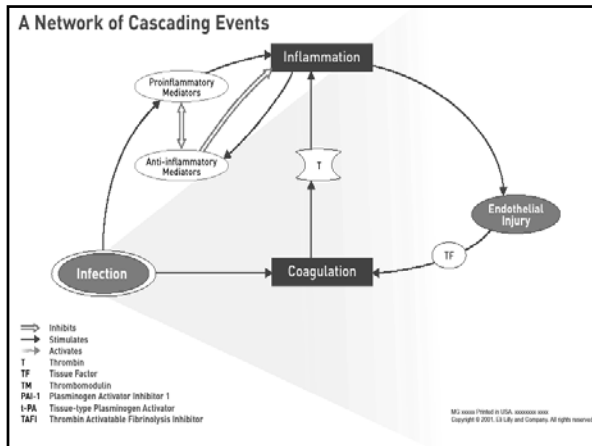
A Network of Cascading Events

Inflammation

Proinflammatory Mediators

Anti-inflammatory Mediators

T

Endothelial Injury

TF

Infection

Coagulation

Inhibits
Stimulates
Activates
T Thrombin
TF Tissue Factor
TM Thrombomodulin
PAI-1 Plasminogen Activator Inhibitor 1
t-PA Tissue-type Plasminogen Activator
TAFI Thrombin Activatable Fibrinolysis Inhibitor

MG xxxxx Printed in USA. xxxxxxxx xxxx
Copyright © 2001, Eli Lilly and Company. All rights reserved.